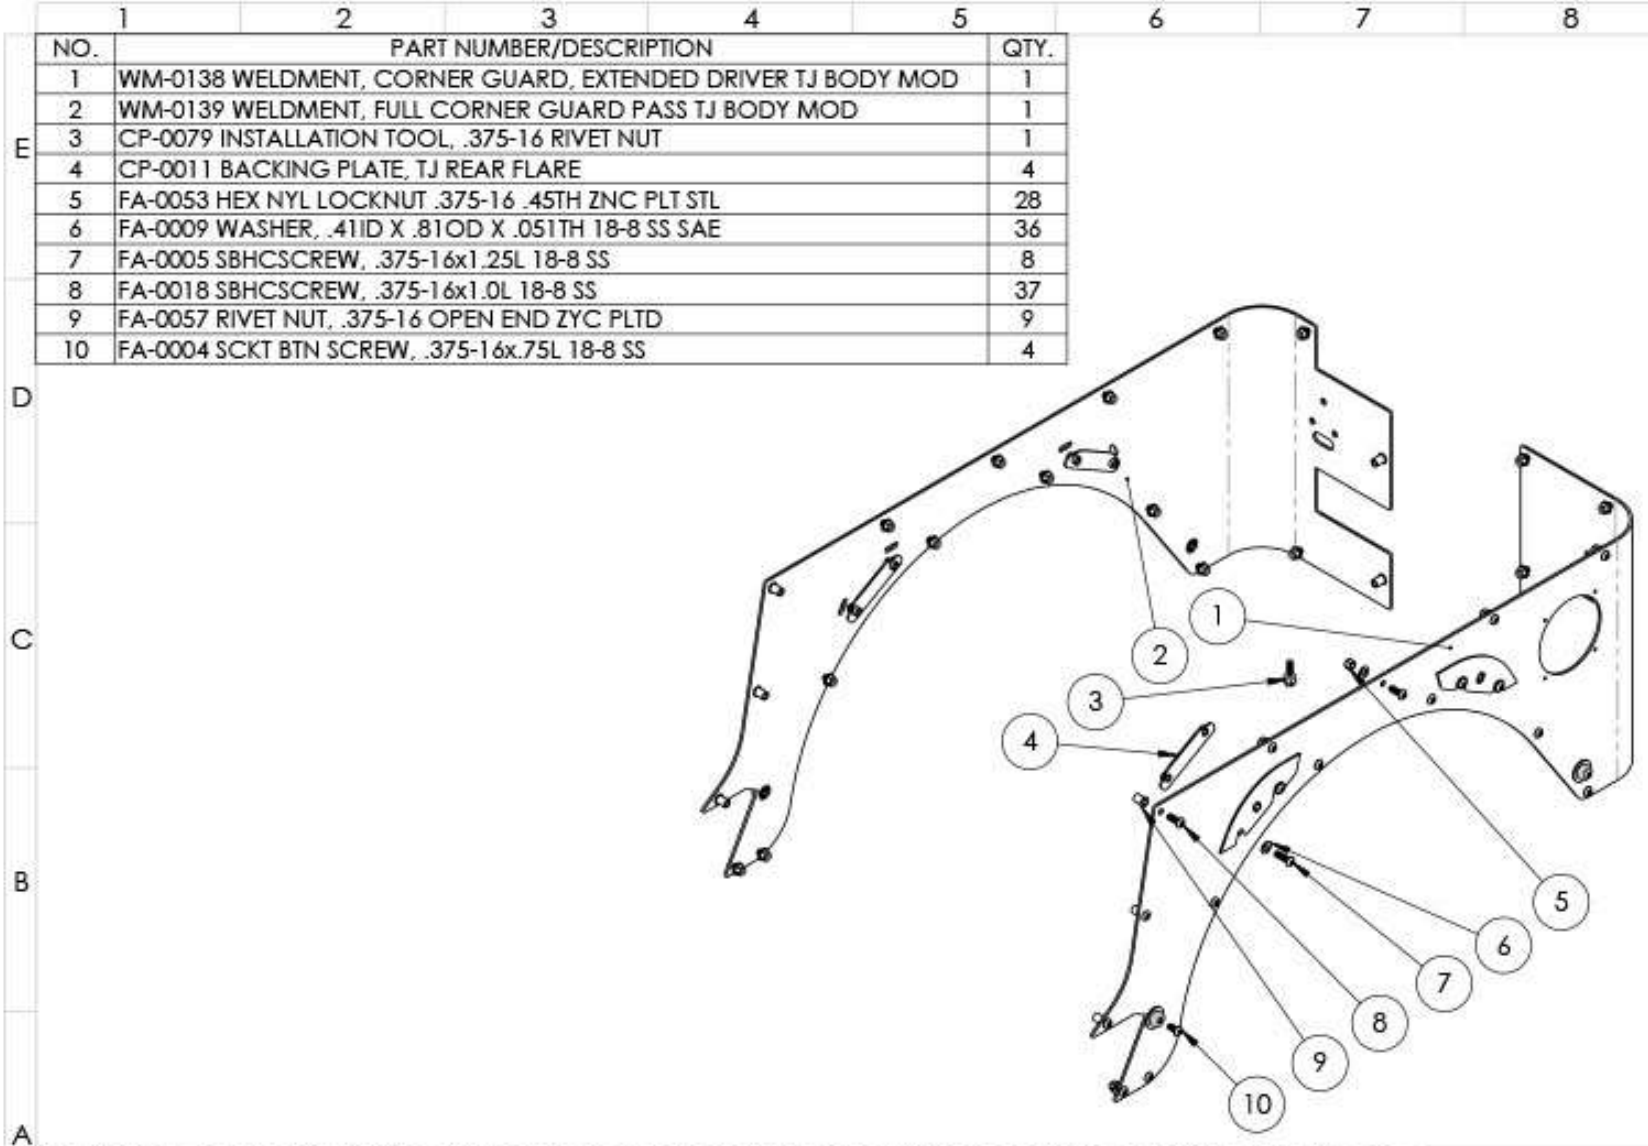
1 2 3 4 5 6 7 8

| NO. | PART NUMBER/DESCRIPTION | QTY. |
|---|---|---|
| 1 | WM-0138 WELDMENT, CORNER GUARD, EXTENDED DRIVER TJ BODY MOD | 1 |
| 2 | WM-0139 WELDMENT, FULL CORNER GUARD PASS TJ BODY MOD | 1 |
| 3 | CP-0079 INSTALLATION TOOL, .375-16 RIVET NUT | 1 |
| 4 | CP-0011 BACKING PLATE, TJ REAR FLARE | 4 |
| 5 | FA-0053 HEX NYL LOCKNUT .375-16 .45TH ZNC PLT STL | 28 |
| 6 | FA-0009 WASHER, .41ID X .81OD X .051TH 18-8 SS SAE | 36 |
| 7 | FA-0005 SBHCSCREW, .375-16x1.25L 18-8 SS | 8 |
| 8 | FA-0018 SBHCSCREW, .375-16x1.0L 18-8 SS | 37 |
| 9 | FA-0057 RIVET NUT, .375-16 OPEN END ZYC PLTD | 9 |
| 10 | FA-0004 SCKT BTN SCREW, .375-16x.75L 18-8 SS | 4 |

E
D
C
B
A

1
2
3
4
5
6
7
8
9
10